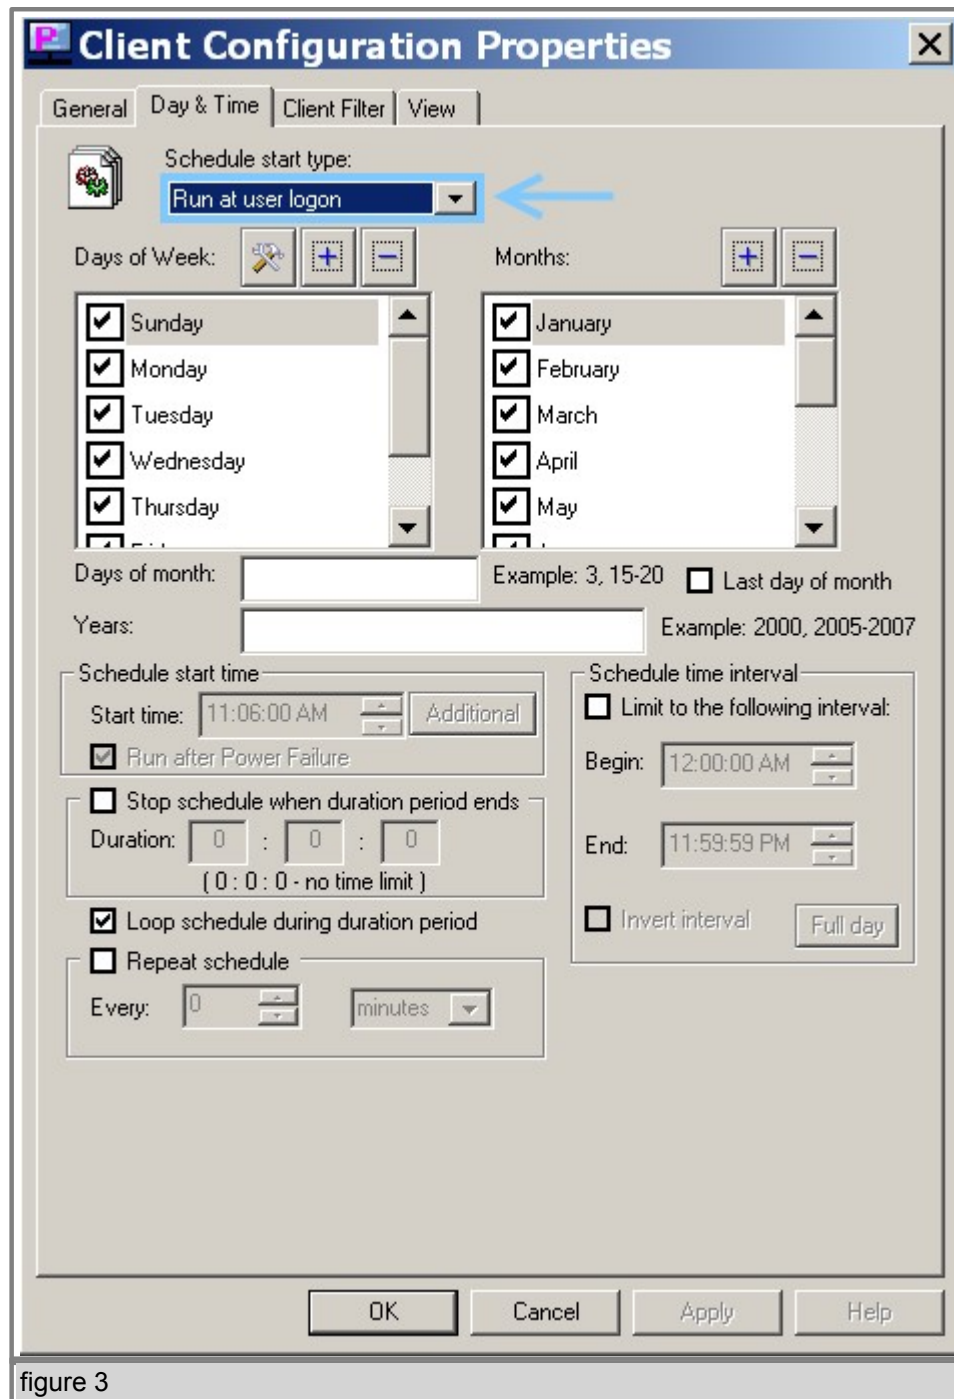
Client Configuration Properties

General | Day & Time | Client Filter | View

Schedule start type:
Run at user logon

Days of Week:
Sunday
Monday
Tuesday
Wednesday
Thursday

Months:
January
February
March
April
May

Days of month:
Example: 3, 15-20
Last day of month

Years:
Example: 2000, 2005-2007

Schedule start time
Start time: 11:06:00 AM
Additional
Run after Power Failure

Stop schedule when duration period ends
Duration: 0 : 0 : 0
( 0 : 0 : 0 - no time limit )

Loop schedule during duration period

Repeat schedule
Every: 0 minutes

Schedule time interval
Limit to the following interval:
Begin: 12:00:00 AM
End: 11:59:59 PM
Invert interval
Full day

OK
Cancel
Apply
Help

figure 3